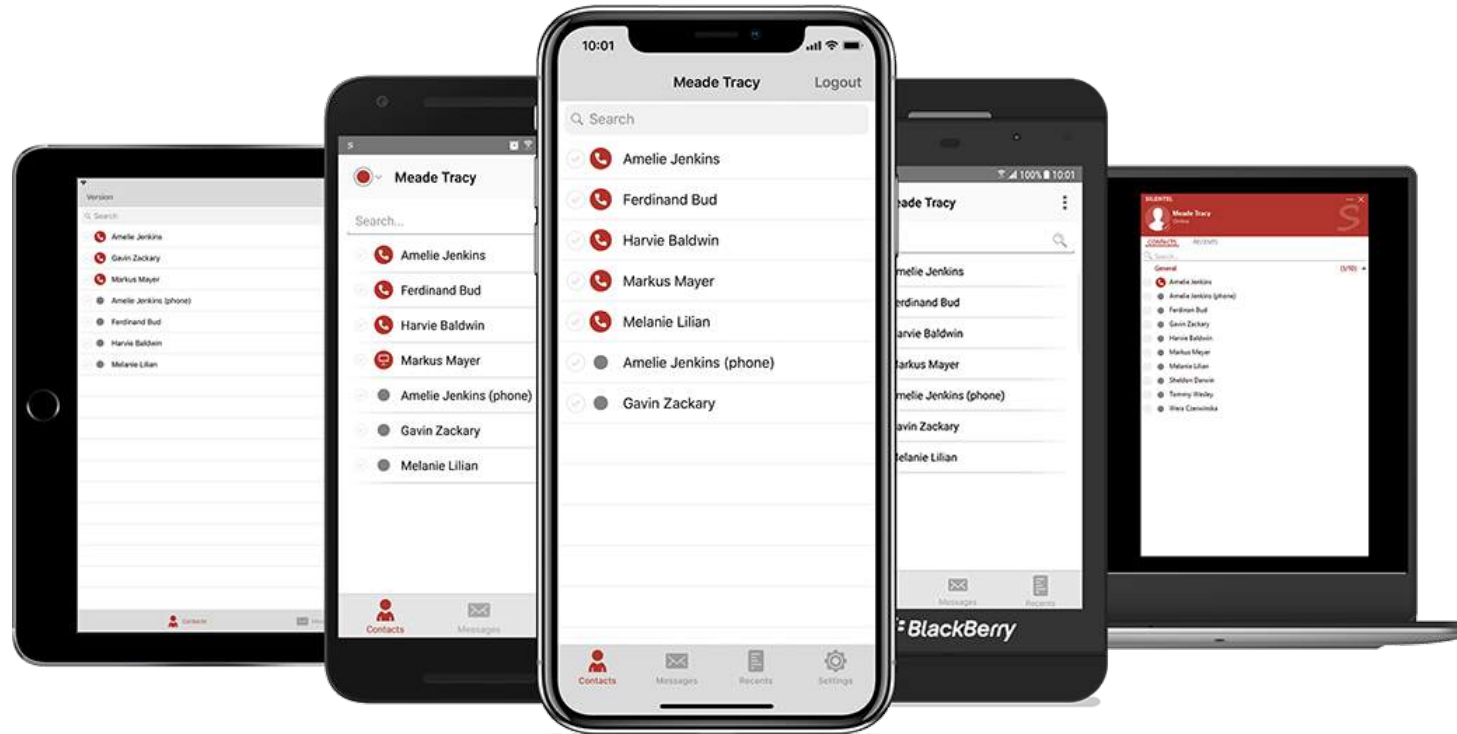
Version

Search

Amelie Jenkins

Gavin Zackary

Markus Mayer

Amelie Jenkins (phone)

Ferdinand Bud

Harvie Baldwin

Melanie Lilian

Contacts

Meade Tracy

Search...

Amelie Jenkins

Ferdinand Bud

Harvie Baldwin

Markus Mayer

Amelie Jenkins (phone)

Gavin Zackary

Melanie Lilian

Contacts

Messages

10:01

Meade Tracy

Logout

Search

Amelie Jenkins

Ferdinand Bud

Harvie Baldwin

Markus Mayer

Melanie Lilian

Amelie Jenkins (phone)

Gavin Zackary

Contacts

Messages

Recents

Settings

100% 10:01

eade Tracy

melie Jenkins

erdinand Bud

arvie Baldwin

arkus Mayer

melie Jenkins (phone)

avin Zackary

elanie Lilian

Messages

Recents

BlackBerry

SILENTEL

Meade Tracy

Online

CONTACTS

RECENTS

Search...

General

(1/10)

Amelie Jenkins

Amelie Jenkins (phone)

Ferdinand Bud

Gavin Zackary

Harvie Baldwin

Markus Mayer

Melanie Lilian

Sheldon Darwin

Tammy Wesley

Wera Czerwinska